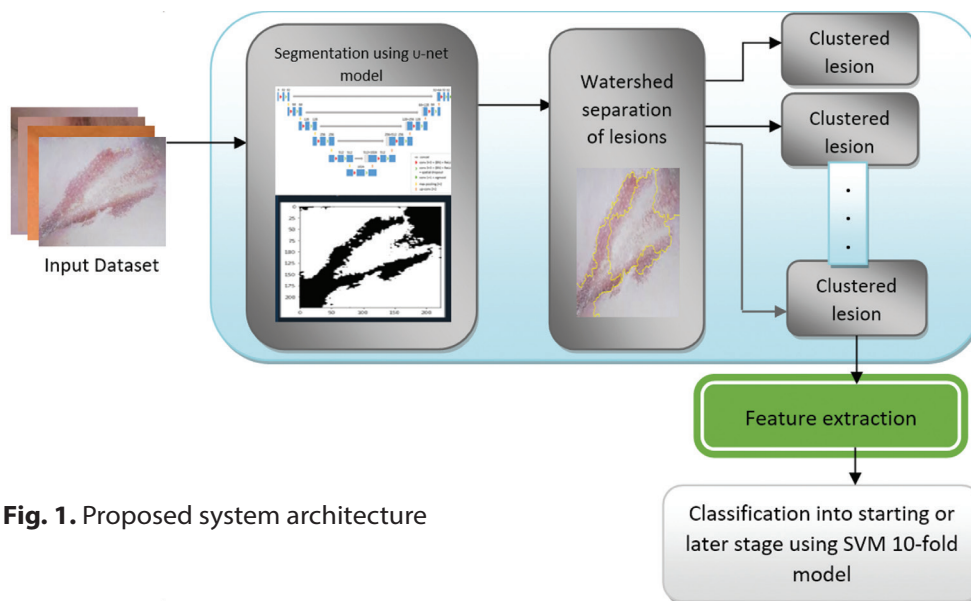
Input Dataset

Segmentation using u-net model

Watershed separation of lesions

Clustered lesion

Clustered lesion

.
.
.

Clustered lesion

Feature extraction

Classification into starting or later stage using SVM 10-fold model

**Fig. 1.** Proposed system architecture